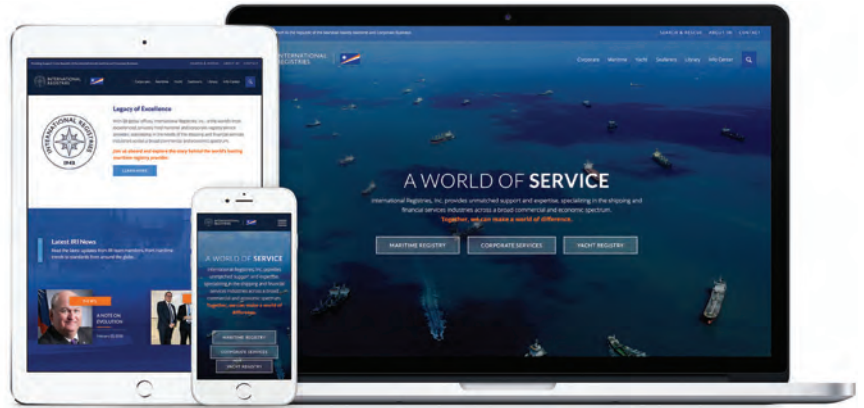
INTERNATIONAL REGISTRIES

SEARCH & RESCUE   ABOUT IRI   CONTACT

Corporate   Maritime   Yacht   Seafarers   Library   Info Center

A WORLD OF SERVICE

International Registries, Inc. provides unmatched support and expertise, specializing in the shipping and financial services industries across a broad commercial and economic spectrum.

Together, we can make a world of difference.

MARITIME REGISTRY   CORPORATE SERVICES   YACHT REGISTRY

Legacy of Excellence

Join us aboard and explore the many facets of the world's leading maritime registry provider.

LEARN MORE

INTERNATIONAL REGISTRIES 1948

Latest IRI News

A NOTE ON EVOLUTION

A WORLD OF SERVICE

International Registries, Inc. provides unmatched support and expertise, specializing in the shipping and financial services industries across a broad commercial and economic spectrum.

Together, we can make a world of difference.

MARITIME REGISTRY

CORPORATE SERVICES

YACHT REGISTRY